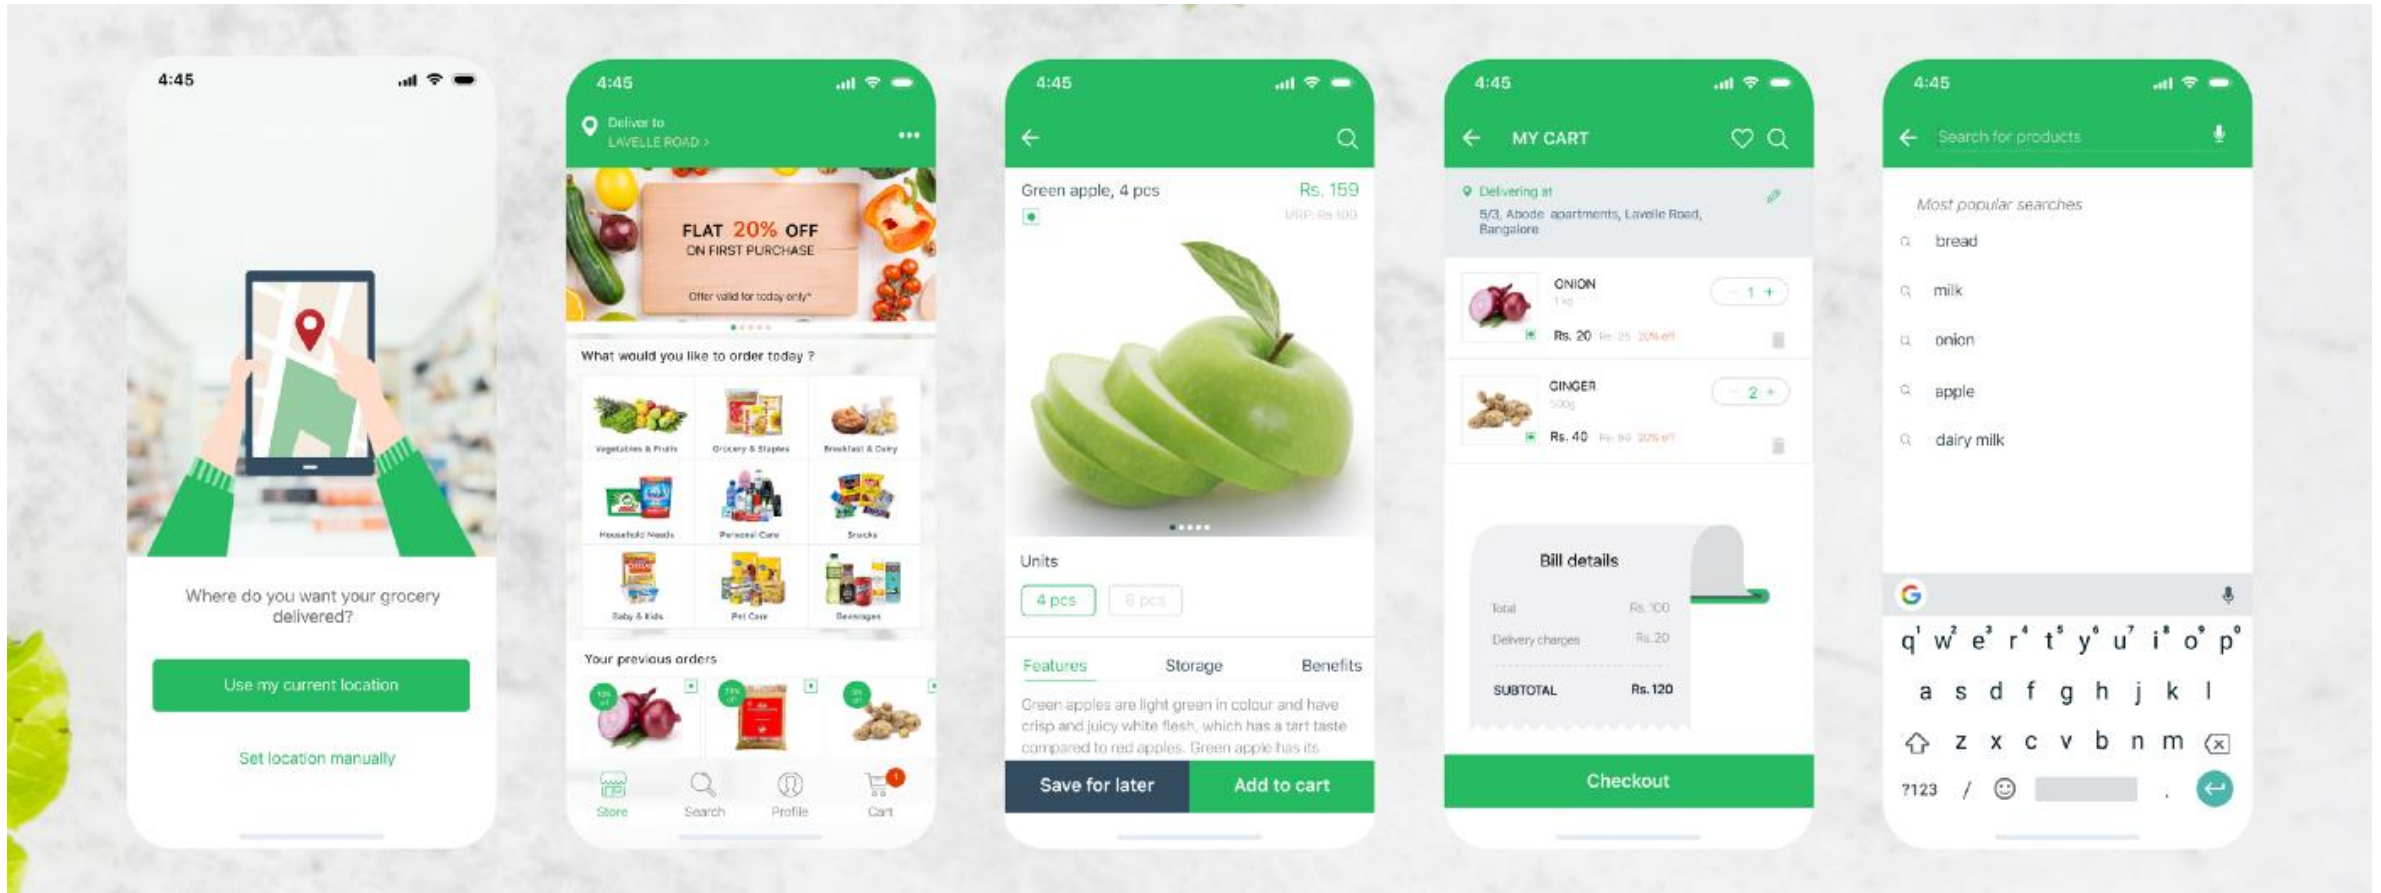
4:45

Where do you want your grocery delivered?

Use my current location

Set location manually

4:45

Deliver to
LAVELLE ROAD >

FLAT 20% OFF
ON FIRST PURCHASE

Offer valid for today only*

What would you like to order today ?

Vegetables & Fruits
Grocery & Staples
Breakfast & Dairy
Household Needs
Personal Care
Snacks
Baby & Kids
Pet Care
Beverages

Your previous orders

Store
Search
Profile
Cart

4:45

Green apple, 4 pcs
Rs. 159
MRP: Rs 100

Units
4 pcs
6 pcs

Features
Storage
Benefits

Green apples are light green in colour and have crisp and juicy white flesh, which has a tart taste compared to red apples. Green apple has its

Save for later
Add to cart

4:45

MY CART

Delivering at
5/3, Abode apartments, Lavelle Road, Bangalore

ONION
1 kg
Rs. 20 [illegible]
1

GINGER
500g
Rs. 40 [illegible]
2

Bill details
Total Rs. 100
Delivery charges Rs. 20
SUBTOTAL Rs. 120

Checkout

4:45

Search for products

Most popular searches
bread
milk
onion
apple
dairy milk

q w e r t y u i o p
a s d f g h j k l
z x c v b n m
?123 / .